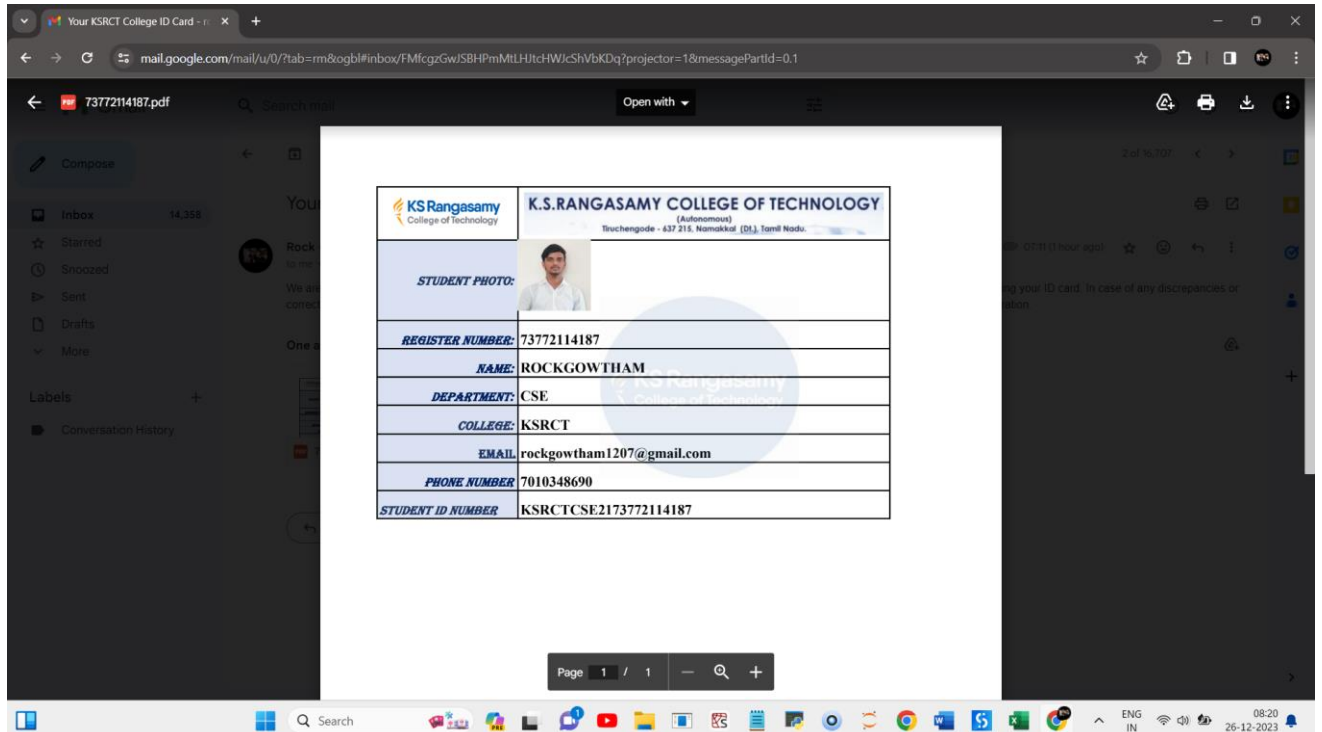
Your KSRCT College ID Card - r ×

mail.google.com/mail/u/0/?tab=rm&ogbl#inbox/FMfcgzGwJSBHPmMtLHJtcHWJcShVbKDq?projector=1&messagePartId=0.1

73772114187.pdf

Open with

Compose

Inbox 14,358

Starred

Snoozed

Sent

Drafts

More

Labels

Conversation History

2 of 16,707

| KS Rangasamy College of Technology | K.S.RANGASAMY COLLEGE OF TECHNOLOGY (Autonomous) Tiruchengode - 637 215, Namakkal (Dt.), Tamil Nadu. |
|---|---|
| STUDENT PHOTO: | |
| REGISTER NUMBER: | 73772114187 |
| NAME: | ROCKGOWTHAM |
| DEPARTMENT: | CSE |
| COLLEGE: | KSRCT |
| EMAIL | rockgowtham1207@gmail.com |
| PHONE NUMBER | 7010348690 |
| STUDENT ID NUMBER | KSRCTCSE2173772114187 |

KS Rangasamy College of Technology

Page 1 / 1

Search

ENG IN

08:20
26-12-2023